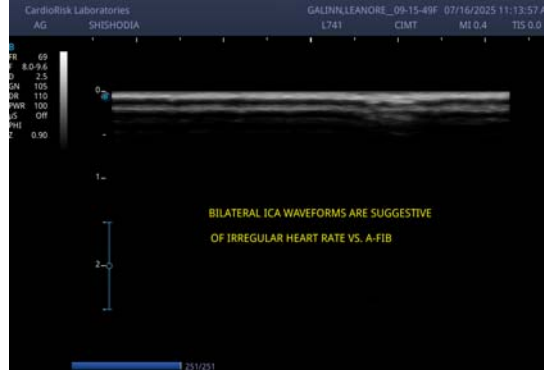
CardioRisk Laboratories
AG SHISHODIA
GALINN,LEANORE_09-15-49F 07/16/2025 11:13:57 A
L741 CIMT MI 0.4 TIS 0.0

FR 69
F 8.0-9.6
D 2.5
GN 105
DR 110
PWR 100
VS Off
PHI
Z 0.90

0
1
2

BILATERAL ICA WAVEFORMS ARE SUGGESTIVE
OF IRREGULAR HEART RATE VS. A-FIB

251/251